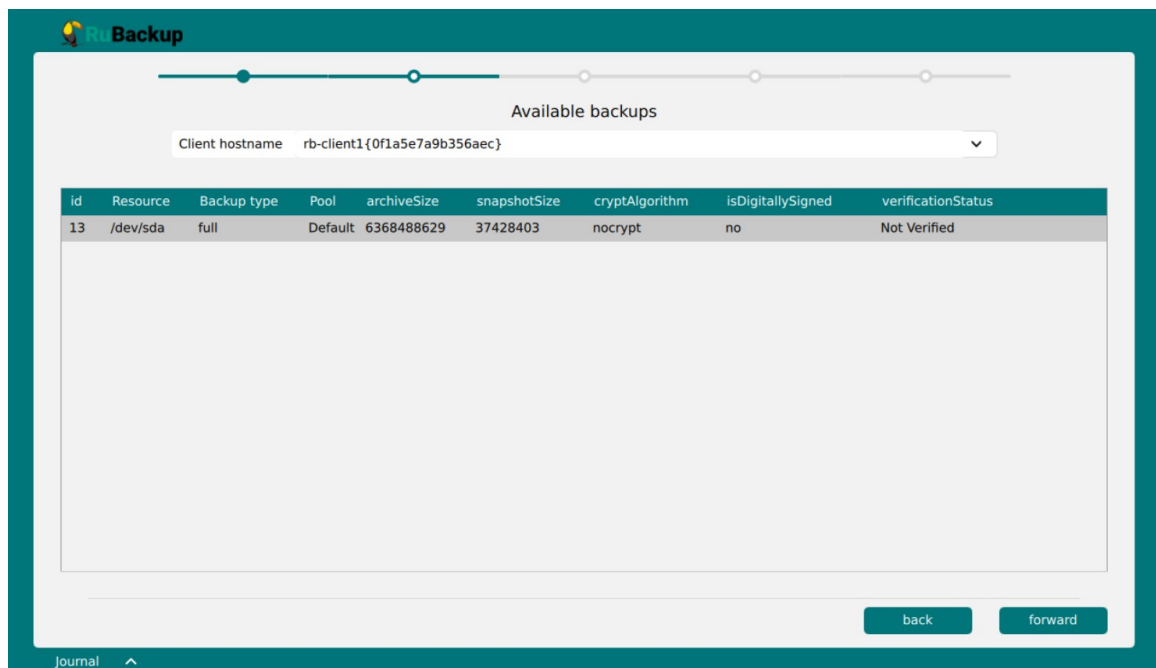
RuBackup

Available backups

Client hostname rb-client1{0f1a5e7a9b356aec}

| id | Resource | Backup type | Pool | archiveSize | snapshotSize | cryptAlgorithm | isDigitallySigned | verificationStatus |
|---|---|---|---|---|---|---|---|---|
| 13 | /dev/sda | full | Default | 6368488629 | 37428403 | nocrypt | no | Not Verified |

back

forward

Journal